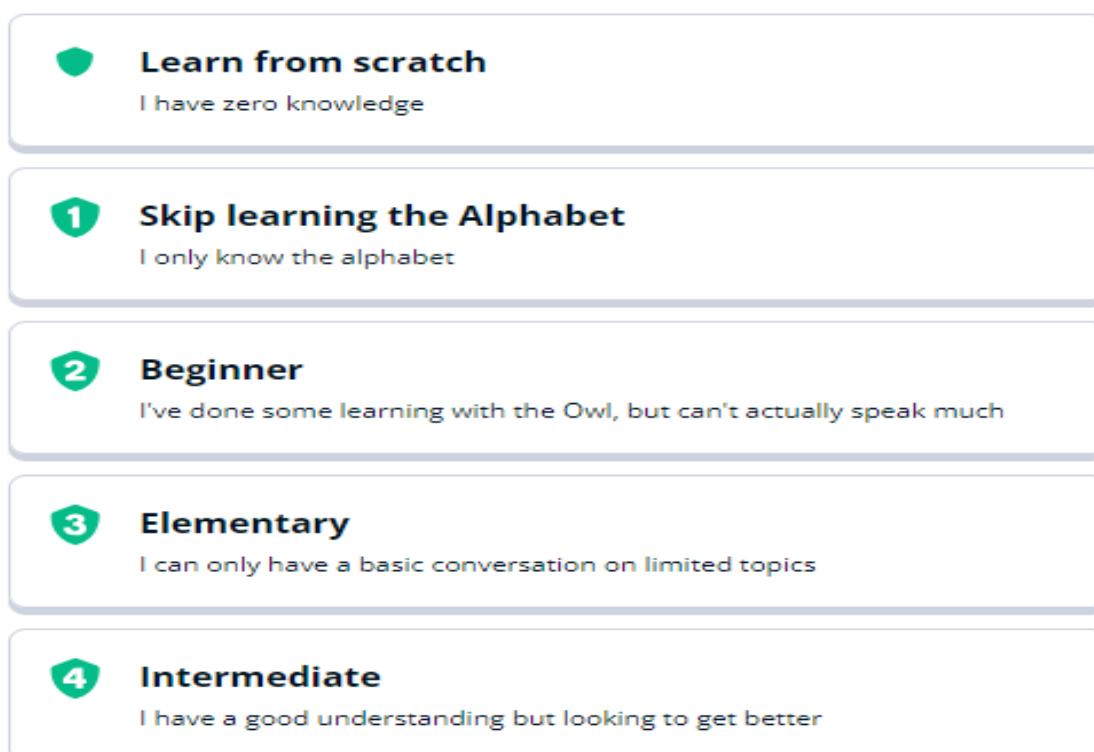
Learn from scratch
I have zero knowledge

1 Skip learning the Alphabet
I only know the alphabet

2 Beginner
I've done some learning with the Owl, but can't actually speak much

3 Elementary
I can only have a basic conversation on limited topics

4 Intermediate
I have a good understanding but looking to get better